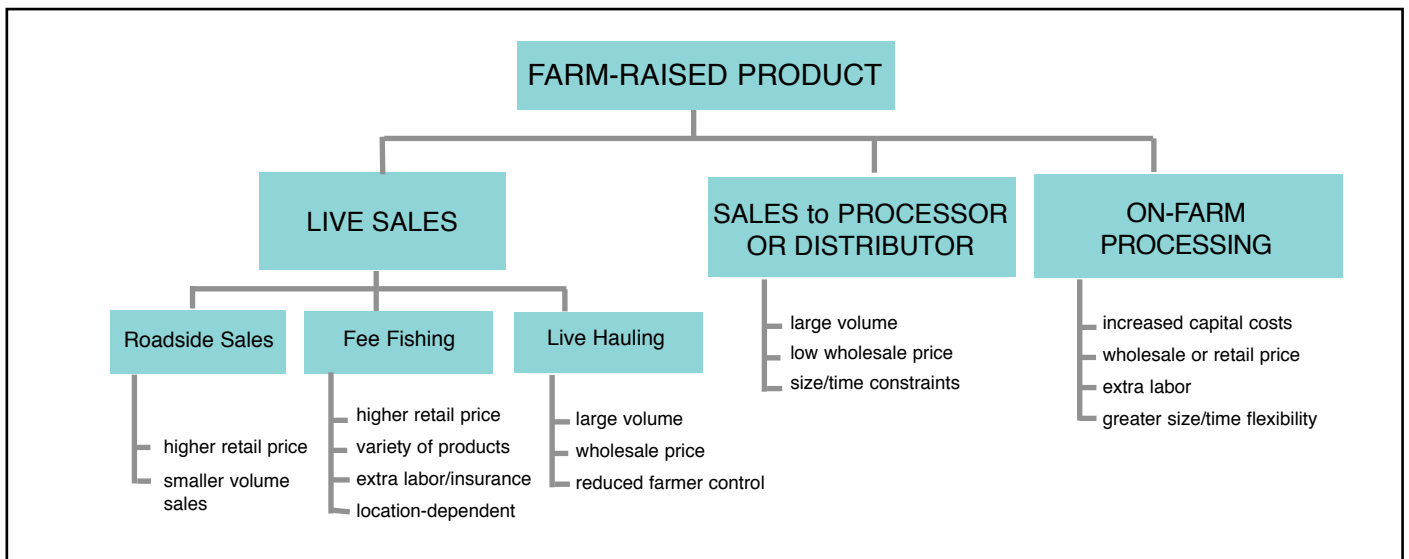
FARM-RAISED PRODUCT

LIVE SALES

Roadside Sales

higher retail price
smaller volume sales

Fee Fishing

higher retail price
variety of products
extra labor/insurance
location-dependent

Live Hauling

large volume
wholesale price
reduced farmer control

SALES to PROCESSOR OR DISTRIBUTOR

large volume
low wholesale price
size/time constraints

ON-FARM PROCESSING

increased capital costs
wholesale or retail price
extra labor
greater size/time flexibility